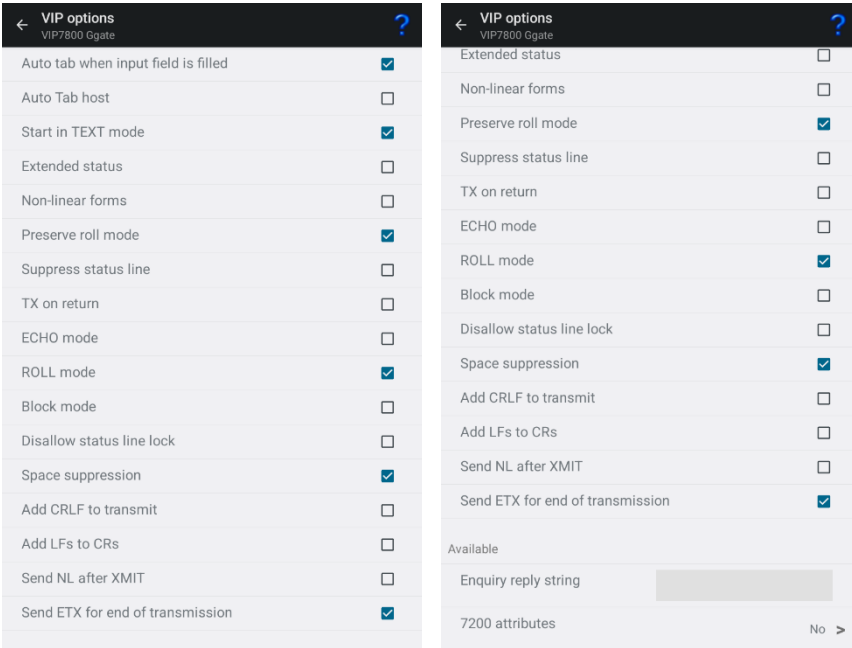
VIP options
VIP7800 Ggate

?

Auto tab when input field is filled

Auto Tab host

Start in TEXT mode

Extended status

Non-linear forms

Preserve roll mode

Suppress status line

TX on return

ECHO mode

ROLL mode

Block mode

Disallow status line lock

Space suppression

Add CRLF to transmit

Add LFs to CRs

Send NL after XMIT

Send ETX for end of transmission

VIP options
VIP7800 Ggate

?

Extended status

Non-linear forms

Preserve roll mode

Suppress status line

TX on return

ECHO mode

ROLL mode

Block mode

Disallow status line lock

Space suppression

Add CRLF to transmit

Add LFs to CRs

Send NL after XMIT

Send ETX for end of transmission

Available

Enquiry reply string

7200 attributes

No >